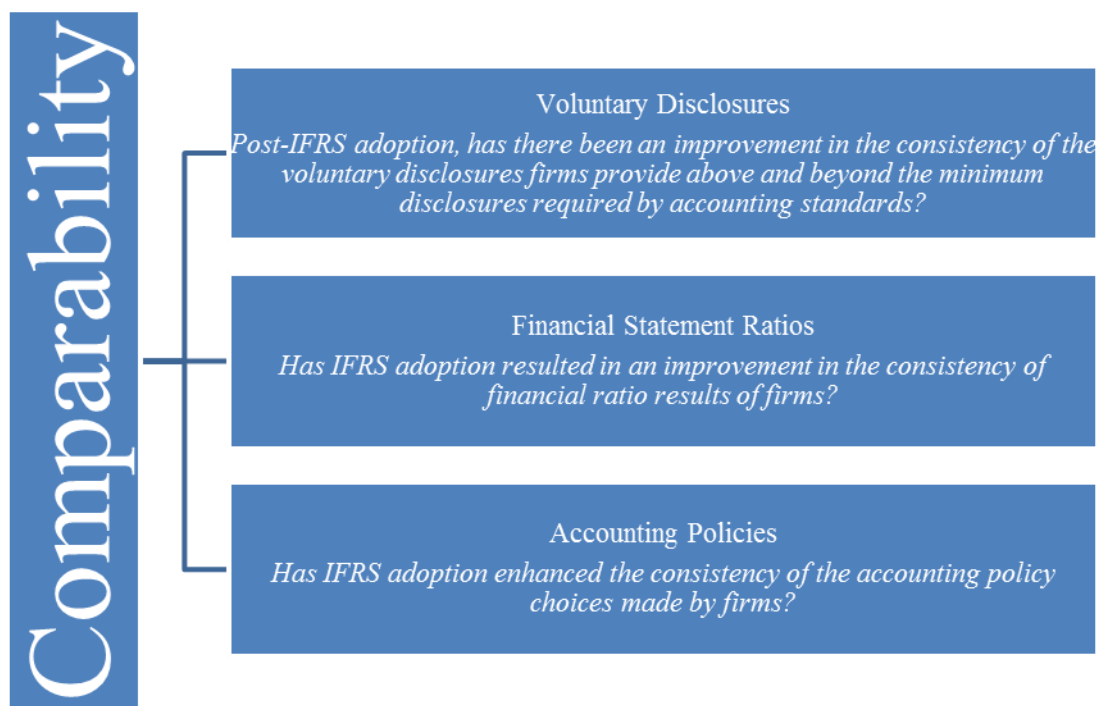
Comparability

Voluntary Disclosures
Post-IFRS adoption, has there been an improvement in the consistency of the voluntary disclosures firms provide above and beyond the minimum disclosures required by accounting standards?

Financial Statement Ratios
Has IFRS adoption resulted in an improvement in the consistency of financial ratio results of firms?

Accounting Policies
Has IFRS adoption enhanced the consistency of the accounting policy choices made by firms?